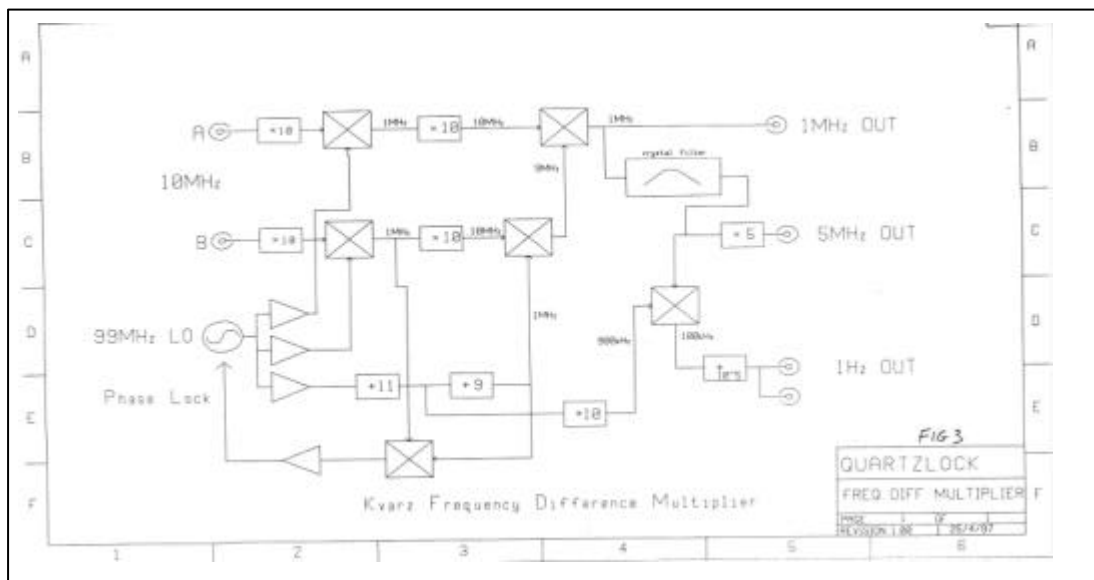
A
B
C
D
E
F

A
B
C
D
E
F

A ÷10 1MHz ÷10 10MHz 1MHz 1MHz OUT

10MHz

9MHz

crystal filter

B ÷10 1MHz ÷10 10MHz

÷5 5MHz OUT

1MHz

99MHz LO

900kHz

100kHz

1Hz OUT

Phase Lock

÷11 ÷9

÷10

FIG 3

QUARTZLOCK

FREQ DIFF MULTIPLIER

Kvarz Frequency Difference Multiplier

PAGE 1 OF 1
REVISION 1.00 25/4/97

1 2 3 4 5 6